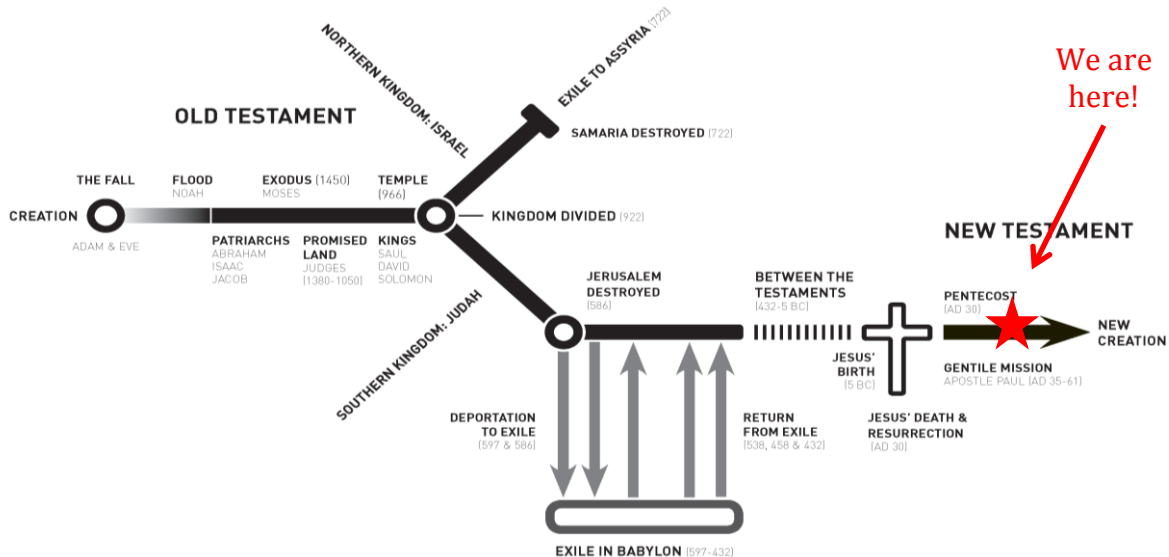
We are here!

OLD TESTAMENT

NORTHERN KINGDOM: ISRAEL

EXILE TO ASSYRIA (722)

SAMARIA DESTROYED (722)

CREATION

THE FALL

FLOOD
NOAH

EXODUS (1450)
MOSES

TEMPLE
(966)

KINGDOM DIVIDED (922)

ADAM & EVE

PATRIARCHS
ABRAHAM
ISAAC
JACOB

PROMISED LAND
JUDGES
(1380-1050)

KINGS
SAUL
DAVID
SOLOMON

NEW TESTAMENT

SOUTHERN KINGDOM: JUDAH

JERUSALEM DESTROYED
(586)

BETWEEN THE TESTAMENTS
(432-5 BC)

PENTECOST
(AD 30)

NEW CREATION

JESUS' BIRTH
(5 BC)

GENTILE MISSION
APOSTLE PAUL (AD 35-61)

DEPORTATION TO EXILE
(597 & 586)

RETURN FROM EXILE
(538, 458 & 432)

JESUS' DEATH & RESURRECTION
(AD 30)

EXILE IN BABYLON (597-432)